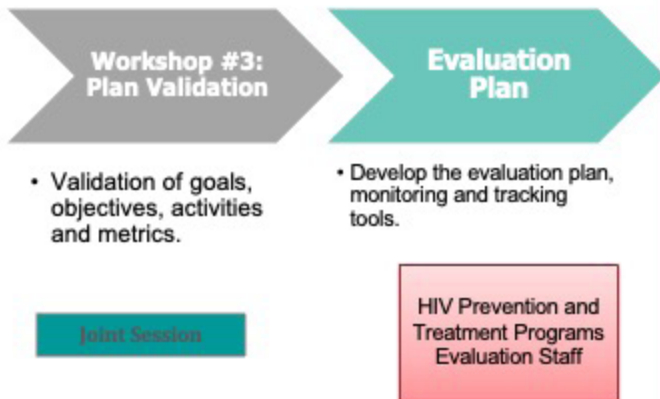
Workshop #3: Plan Validation

Evaluation Plan

• Validation of goals, objectives, activities and metrics.

• Develop the evaluation plan, monitoring and tracking tools.

Joint Session

HIV Prevention and Treatment Programs Evaluation Staff